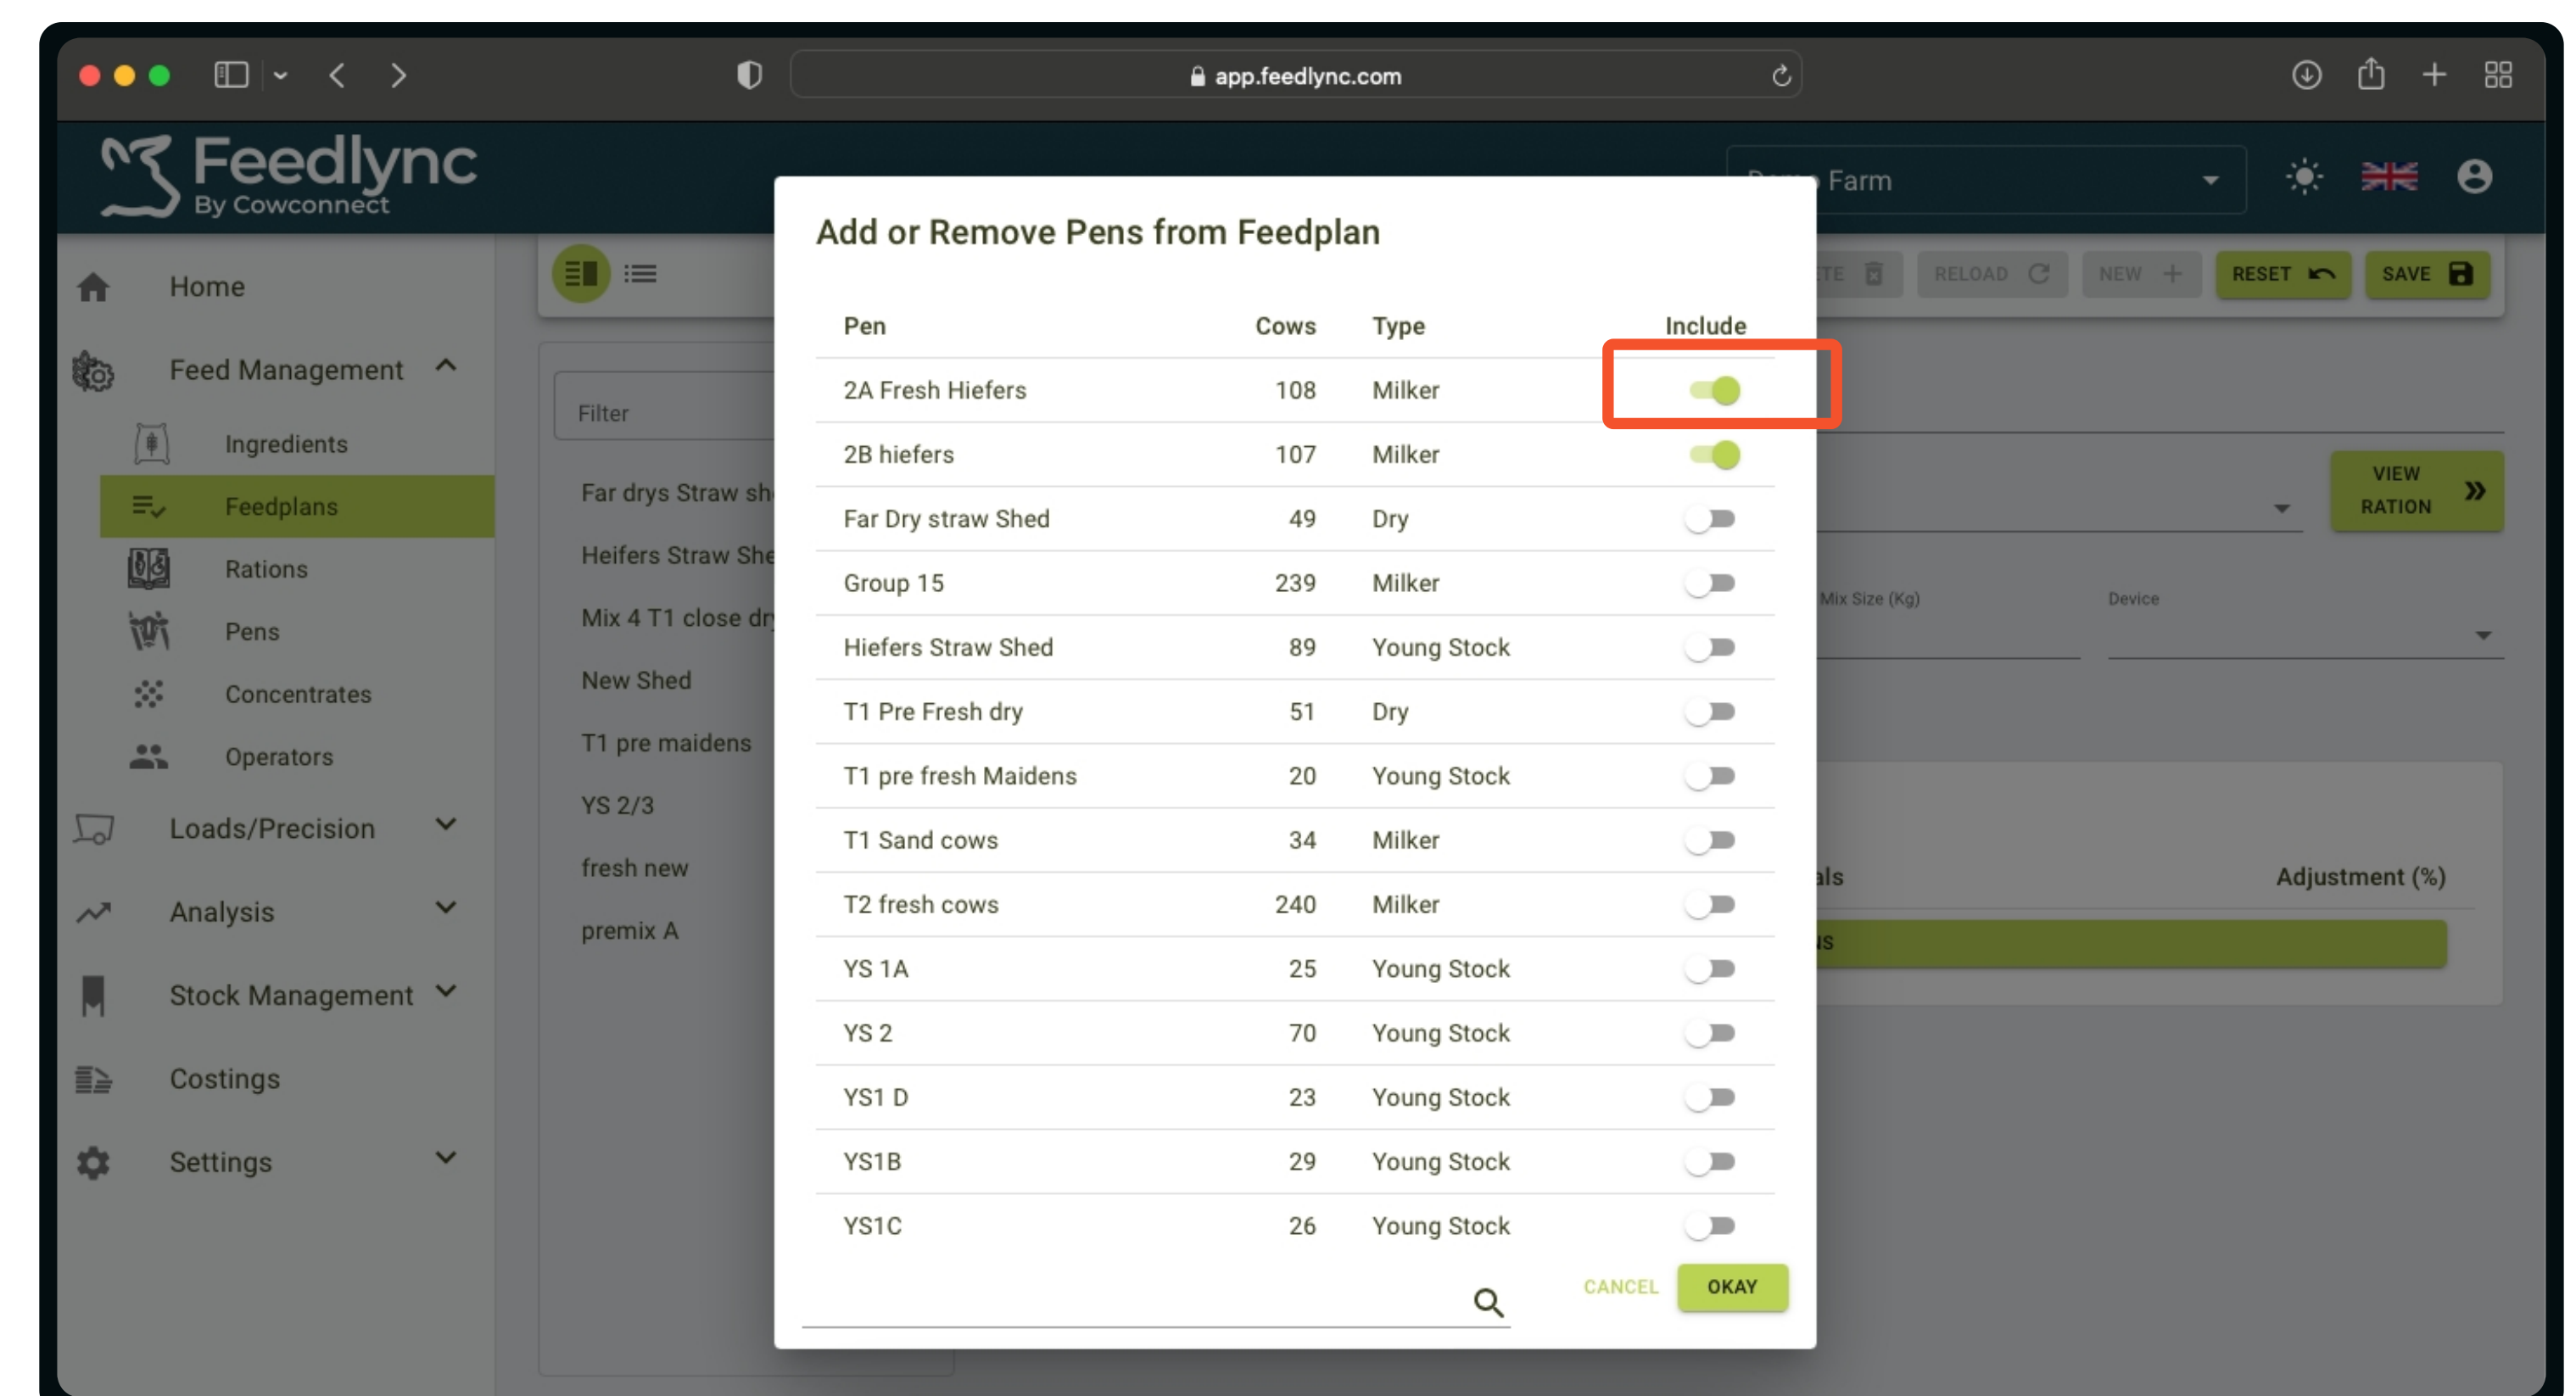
app.feedlync.com

Feedlync
By Cowconnect

Farm

Home
Feed Management
Ingredients
Feedplans
Rations
Pens
Concentrates
Operators
Loads/Precision
Analysis
Stock Management
Costings
Settings

Filter
Far drys Straw sh
Heifers Straw She
Mix 4 T1 close dr
New Shed
T1 pre maidens
YS 2/3
fresh new
premix A

TE RELOAD NEW RESET SAVE

VIEW RATION

Mix Size (Kg)
Device

als
Adjustment (%)

Add or Remove Pens from Feedplan

| Pen | Cows | Type | Include |
|---|---|---|---|
| 2A Fresh Hiefers | 108 | Milker | |
| 2B hiefers | 107 | Milker | |
| Far Dry straw Shed | 49 | Dry | |
| Group 15 | 239 | Milker | |
| Hiefers Straw Shed | 89 | Young Stock | |
| T1 Pre Fresh dry | 51 | Dry | |
| T1 pre fresh Maidens | 20 | Young Stock | |
| T1 Sand cows | 34 | Milker | |
| T2 fresh cows | 240 | Milker | |
| YS 1A | 25 | Young Stock | |
| YS 2 | 70 | Young Stock | |
| YS1 D | 23 | Young Stock | |
| YS1B | 29 | Young Stock | |
| YS1C | 26 | Young Stock | |

CANCEL OKAY